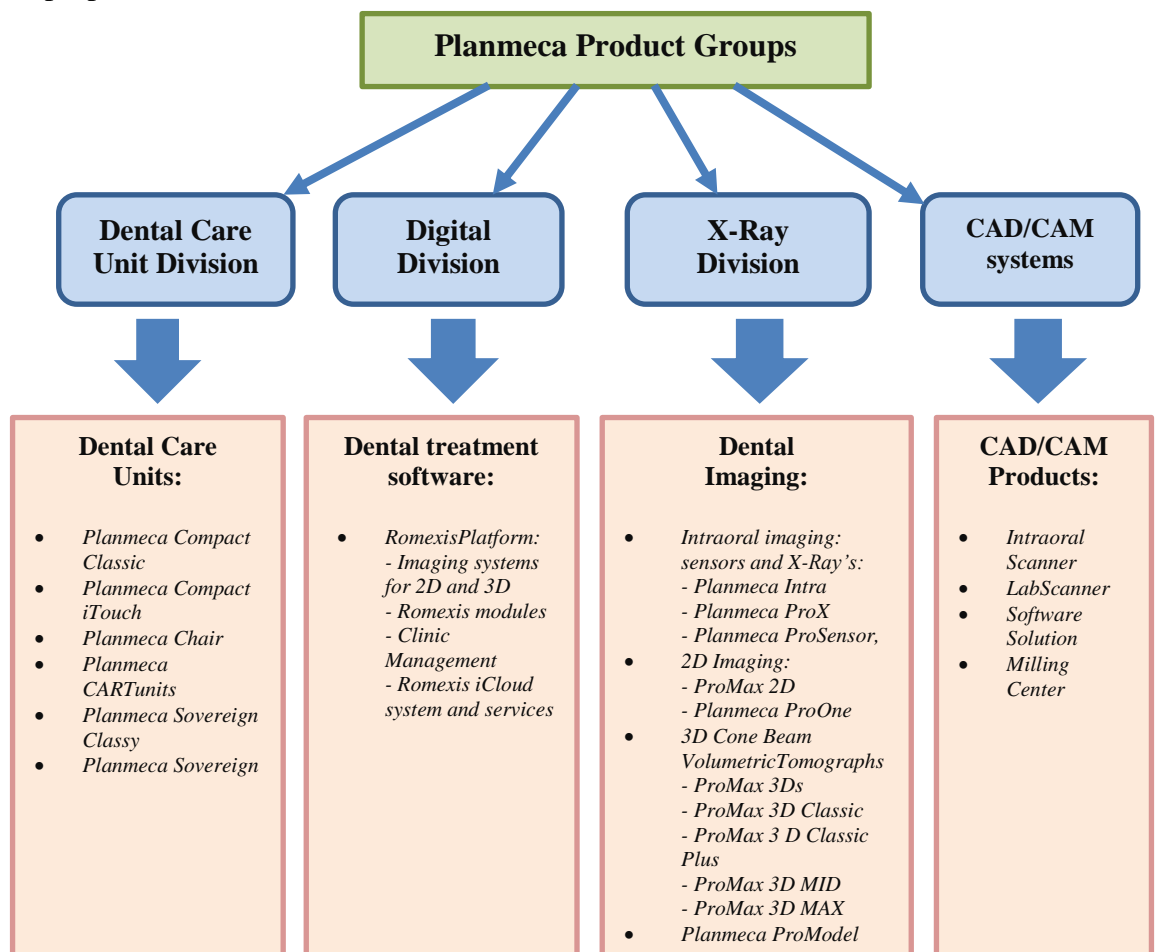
Planmeca Product Groups

Dental Care Unit Division

Digital Division

X-Ray Division

CAD/CAM systems

Dental Care Units:

- Planmeca Compact Classic
- Planmeca Compact iTouch
- Planmeca Chair
- Planmeca CARTunits
- Planmeca Sovereign Classy
- Planmeca Sovereign

Dental treatment software:

- RomexisPlatform:
  - Imaging systems for 2D and 3D
  - Romexis modules
  - Clinic Management
  - Romexis iCloud system and services

Dental Imaging:

- Intraoral imaging: sensors and X-Ray's:
  - Planmeca Intra
  - Planmeca ProX
  - Planmeca ProSensor,
- 2D Imaging:
  - ProMax 2D
  - Planmeca ProOne
- 3D Cone Beam VolumetricTomographs
  - ProMax 3Ds
  - ProMax 3D Classic
  - ProMax 3 D Classic Plus
  - ProMax 3D MID
  - ProMax 3D MAX
- Planmeca ProModel

CAD/CAM Products:

- Intraoral Scanner
- LabScanner
- Software Solution
- Milling Center